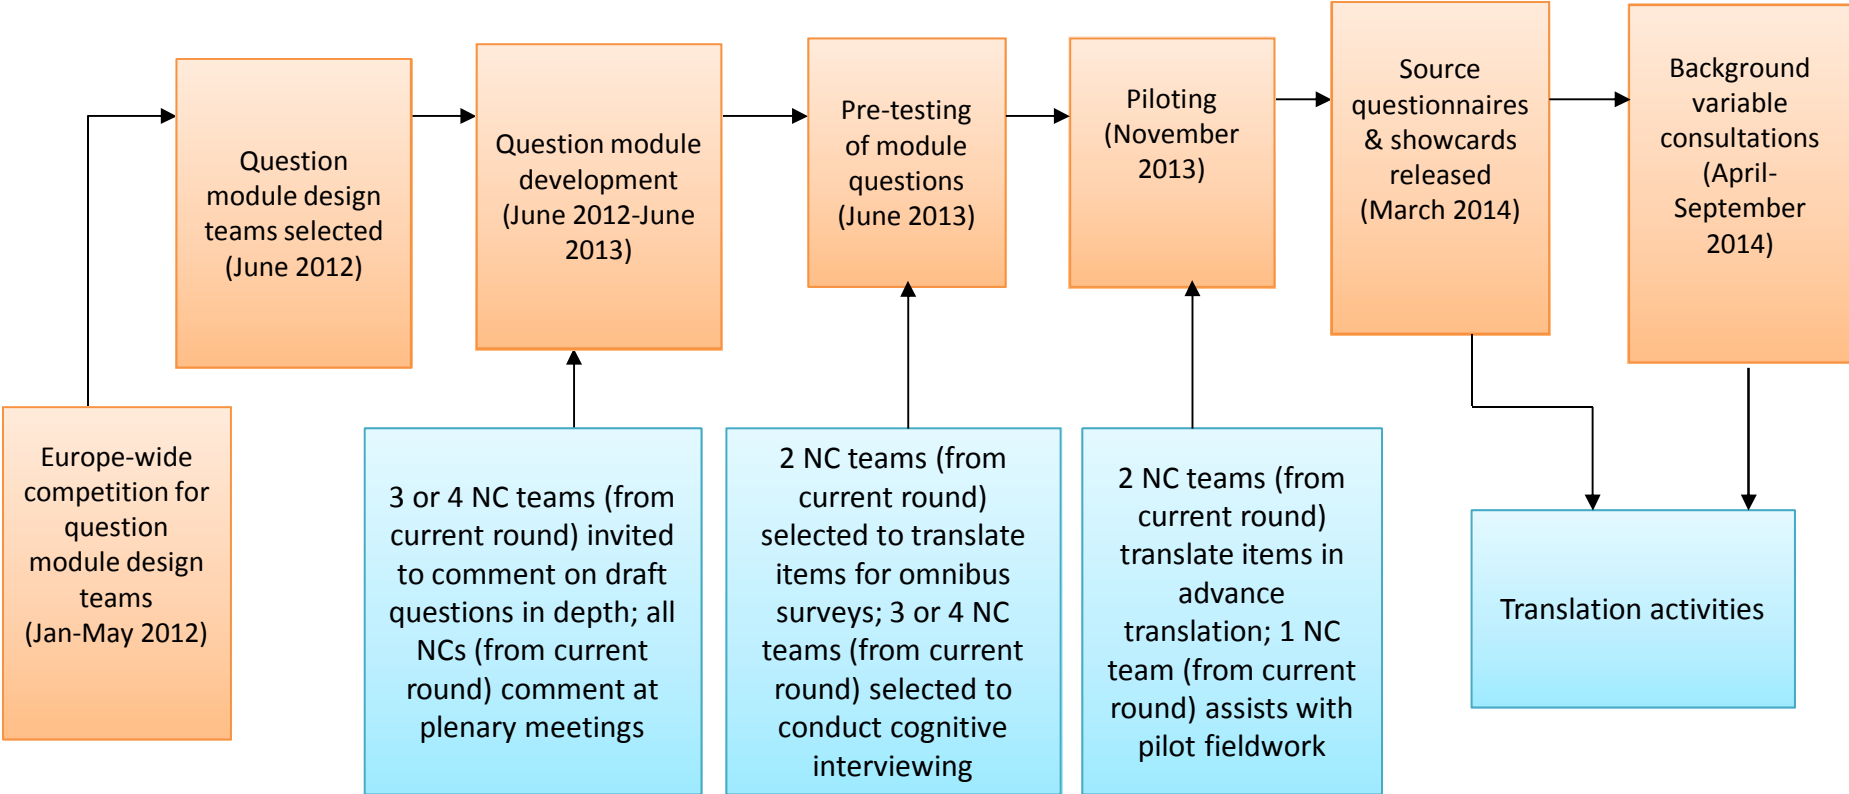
Europe-wide competition for question module design teams (Jan-May 2012)

Question module design teams selected (June 2012)

Question module development (June 2012-June 2013)

3 or 4 NC teams (from current round) invited to comment on draft questions in depth; all NCs (from current round) comment at plenary meetings

Pre-testing of module questions (June 2013)

2 NC teams (from current round) selected to translate items for omnibus surveys; 3 or 4 NC teams (from current round) selected to conduct cognitive interviewing

Piloting (November 2013)

2 NC teams (from current round) translate items in advance translation; 1 NC team (from current round) assists with pilot fieldwork

Source questionnaires & showcards released (March 2014)

Background variable consultations (April-September 2014)

Translation activities